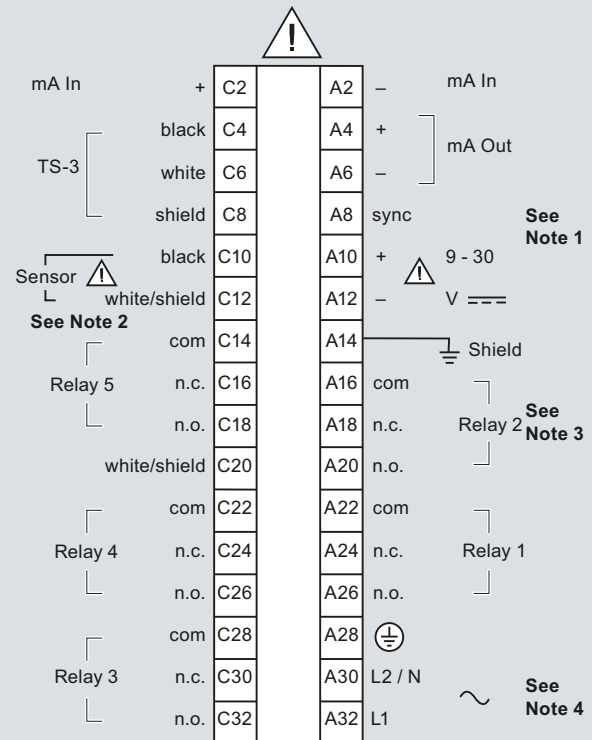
!

mA In + C2 | A2 – mA In

TS-3
black C4 | A4 + mA Out
white C6 | A6 –
shield C8 | A8 sync See Note 1

Sensor
black C10 | A10 + 9 - 30
white/shield C12 | A12 – V $\overline{\overline{---}}$
See Note 2

Relay 5
com C14 | A14 Shield
n.c. C16 | A16 com
n.o. C18 | A18 n.c. Relay 2 See Note 3
white/shield C20 | A20 n.o.

Relay 4
com C22 | A22 com
n.c. C24 | A24 n.c. Relay 1
n.o. C26 | A26 n.o.

Relay 3
com C28 | A28
n.c. C30 | A30 L2 / N
n.o. C32 | A32 L1 ~ See Note 4